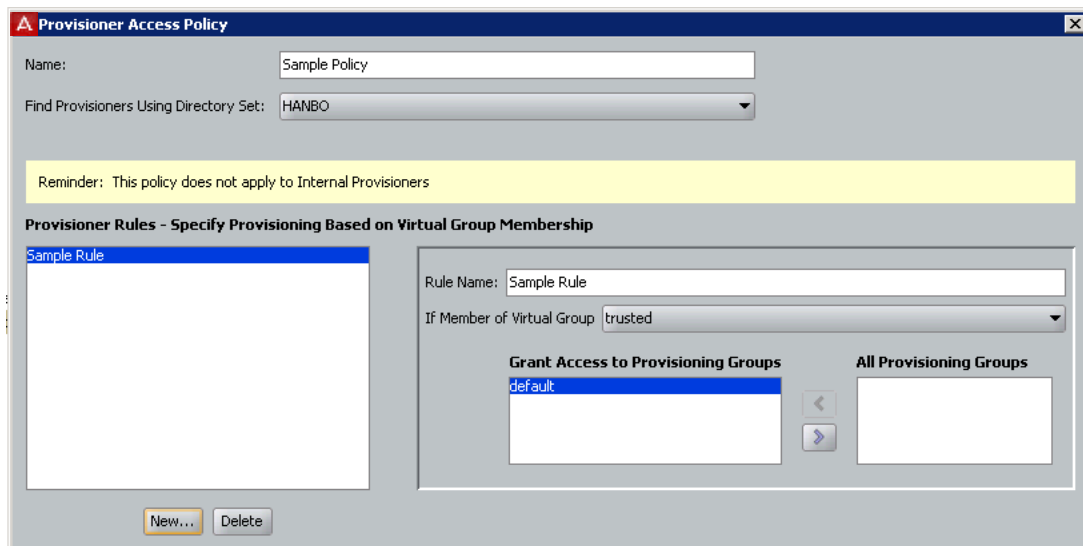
Provisioner Access Policy

Name: Sample Policy

Find Provisioners Using Directory Set: HANBO

Reminder: This policy does not apply to Internal Provisioners

Provisioner Rules - Specify Provisioning Based on Virtual Group Membership

Sample Rule

Rule Name: Sample Rule

If Member of Virtual Group trusted

Grant Access to Provisioning Groups

default

All Provisioning Groups

New... Delete